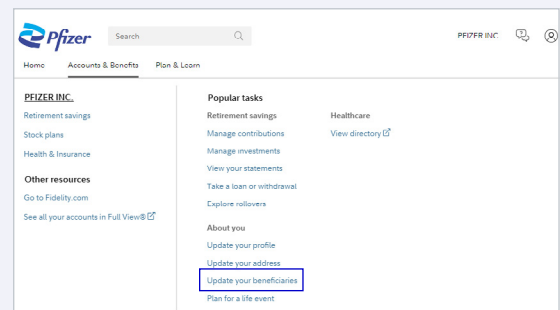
Pfizer

Search

PFIZER INC.

Home

Accounts & Benefits

Plan & Learn

PFIZER INC.

Retirement savings

Stock plans

Health & Insurance

Other resources

Go to Fidelity.com

See all your accounts in Full View®

Popular tasks

Retirement savings

Manage contributions

Manage investments

View your statements

Take a loan or withdrawal

Explore rollovers

About you

Update your profile

Update your address

Update your beneficiaries

Plan for a life event

Healthcare

View directory